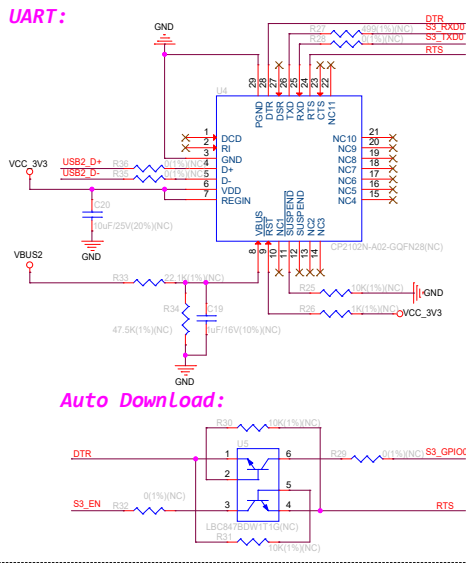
UART:

GND

DTR
R27 499(1%)(NC)
S3_RXD0
R28 0(1%)(NC)
S3_TXD0
RTS

U4

29 28 27 26 25 24 23 22
PGND DTR DSR TXD RXD RTS CTS NC11

1 DCD
2 RI
3 GND
4 D+
5 D-
6 VDD
7 REGIN

VCC_3V3
USB2_D+
USB2_D-
R36 0(1%)(NC)
R35 0(1%)(NC)

C20
10uF/25V(20%)(NC)
GND

NC10 21
NC9 20
NC8 19
NC7 18
NC6 17
NC5 16
NC4 15

VBUS RST NC1 SUSPEND SUSPEND NC2 NC3
8 9 10 11 12 13 14

CP2102N-A02-GQFN28(NC)

VBUS2
R33 22.1K(1%)(NC)
R34
47.5K(1%)(NC)
C19
1uF/16V(10%)(NC)
GND

R25 10K(1%)(NC)
GND
R26 1K(1%)(NC)
VCC_3V3

Auto Download:

R30 10K(1%)(NC)
U5
DTR
1 2 6
3 4 5
R29 0(1%)(NC)
S3_GPIO0
S3_EN
R32 0(1%)(NC)
RTS
LBC847BDW1T1G(NC)
R31 10K(1%)(NC)